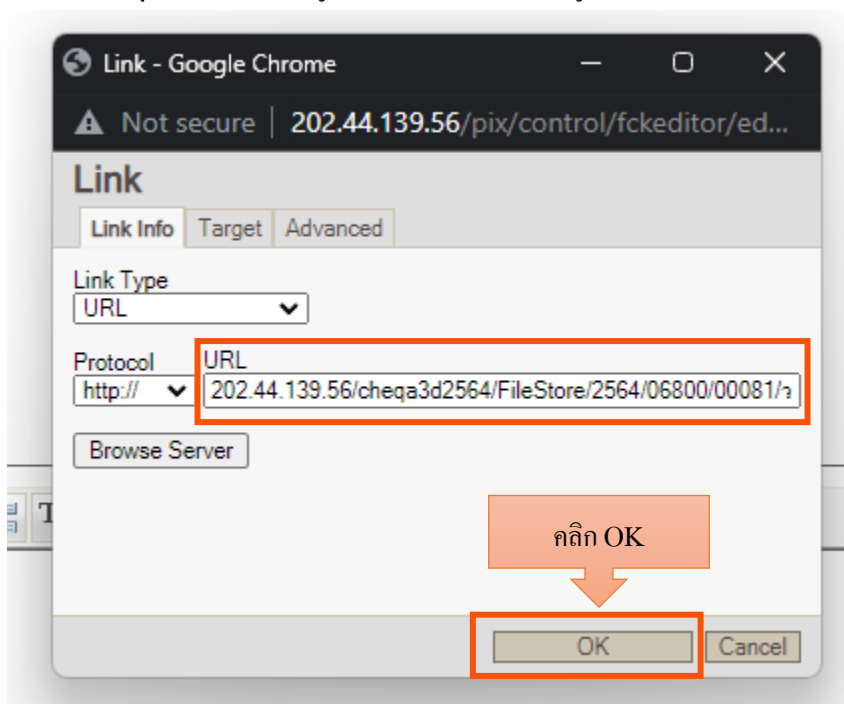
Link - Google Chrome

Not secure | 202.44.139.56/pix/control/fckeditor/ed...

Link

Link Info | Target | Advanced

Link Type
URL

Protocol
http://

URL
202.44.139.56/cheqa3d2564/FileStore/2564/06800/00081/ว

Browse Server

คลิก OK

OK | Cancel